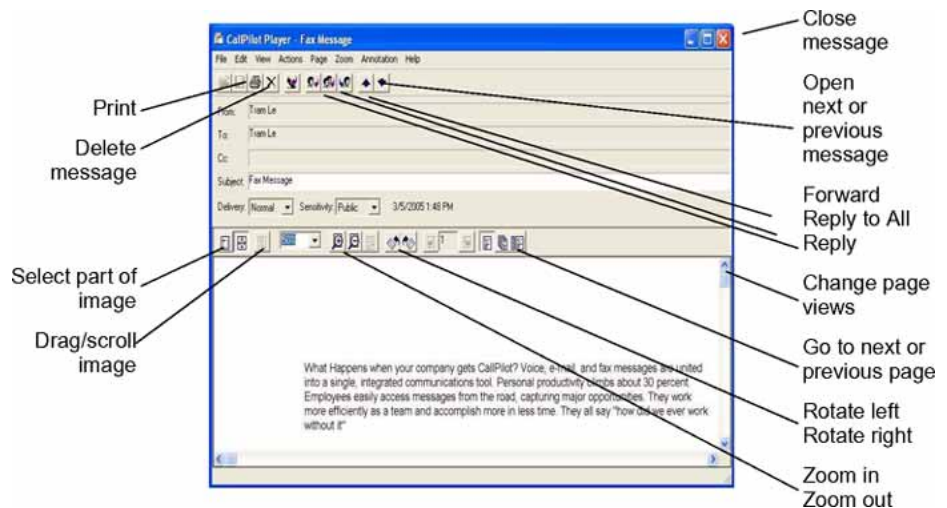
CallPilot Player - Fax Message

File Edit View Actions Page Zoom Annotation Help

From: Tram Le
To: Tram Le
Cc:
Subject: Fax Message
Delivery: Normal Sensitivity: Public 3/5/2005 1:48 PM

What Happens when your company gets CallPilot? Voice, e-mail, and fax messages are united into a single, integrated communications tool. Personal productivity climbs about 30 percent. Employees easily access messages from the road, capturing major opportunities. They work more efficiently as a team and accomplish more in less time. They all say "how did we ever work without it"

Close message

Print

Open next or previous message

Delete message

Forward
Reply to All
Reply

Select part of image

Change page views

Drag/scroll image

Go to next or previous page

Rotate left
Rotate right

Zoom in
Zoom out